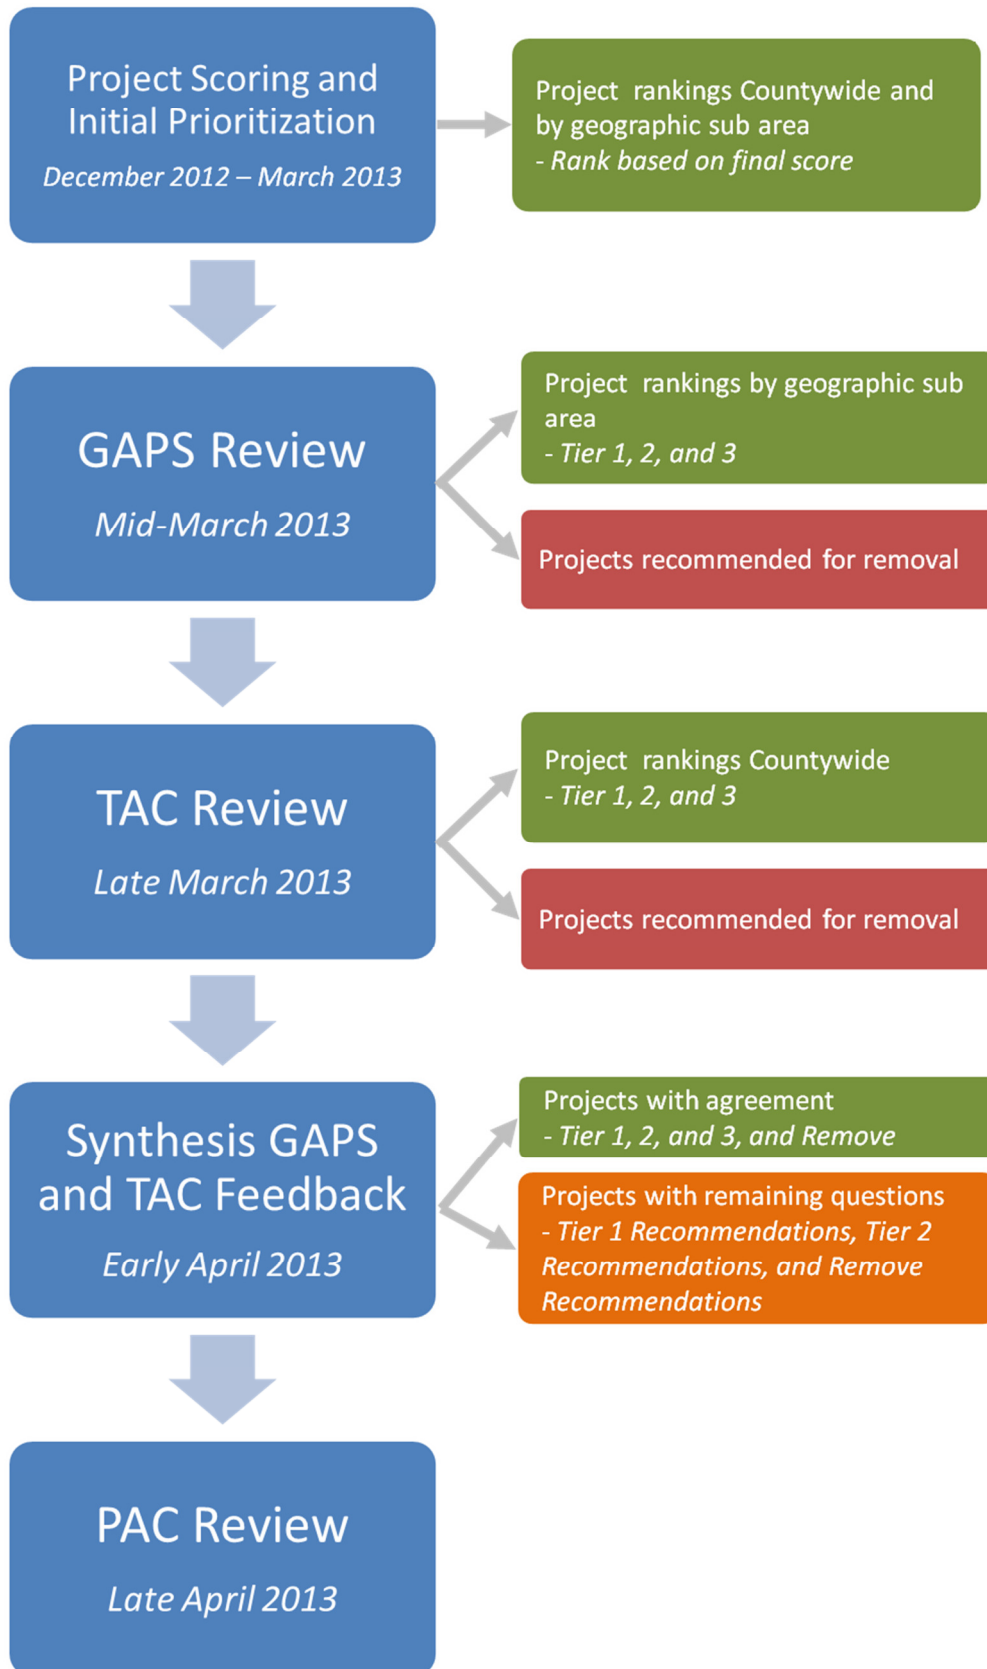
Project Scoring and Initial Prioritization

December 2012 – March 2013

Project rankings Countywide and by geographic sub area
- Rank based on final score

GAPS Review

Mid-March 2013

Project rankings by geographic sub area
- Tier 1, 2, and 3

Projects recommended for removal

TAC Review

Late March 2013

Project rankings Countywide
- Tier 1, 2, and 3

Projects recommended for removal

Synthesis GAPS and TAC Feedback

Early April 2013

Projects with agreement
- Tier 1, 2, and 3, and Remove

Projects with remaining questions
- Tier 1 Recommendations, Tier 2 Recommendations, and Remove Recommendations

PAC Review

Late April 2013